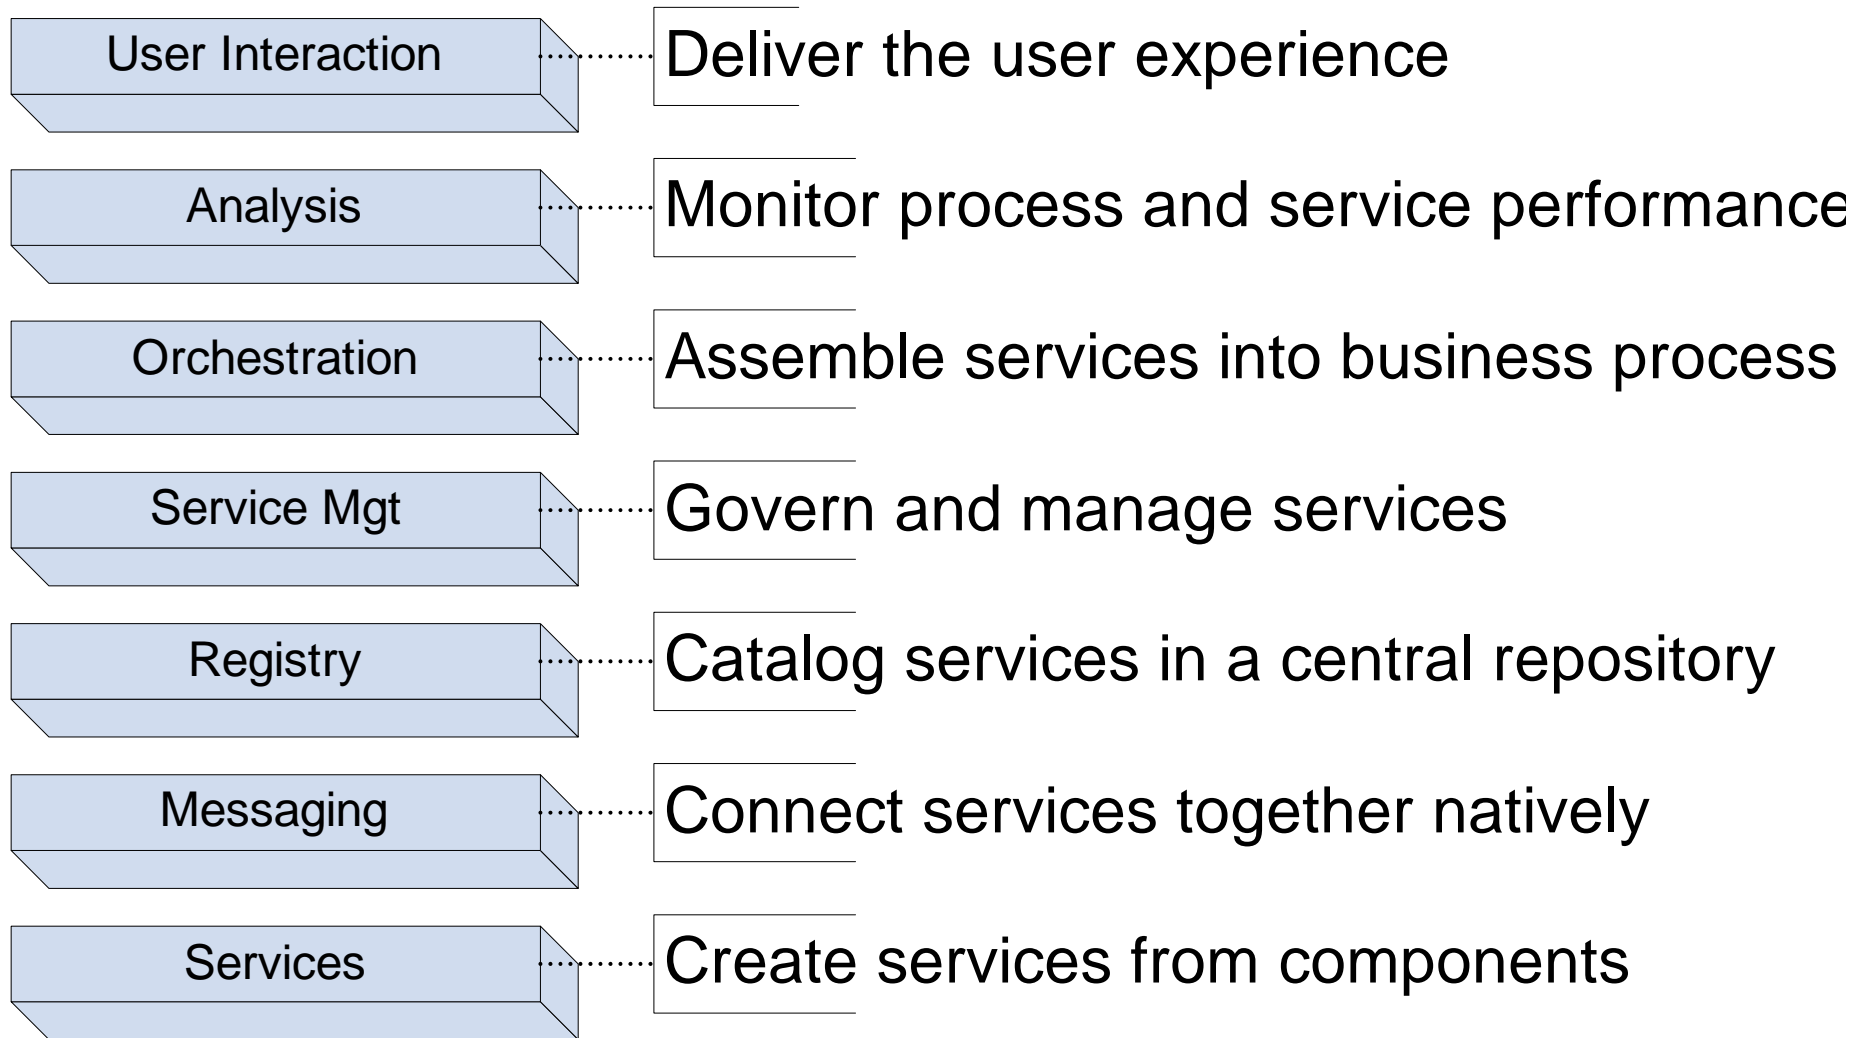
User Interaction
Deliver the user experience

Analysis
Monitor process and service performance

Orchestration
Assemble services into business process

Service Mgt
Govern and manage services

Registry
Catalog services in a central repository

Messaging
Connect services together natively

Services
Create services from components